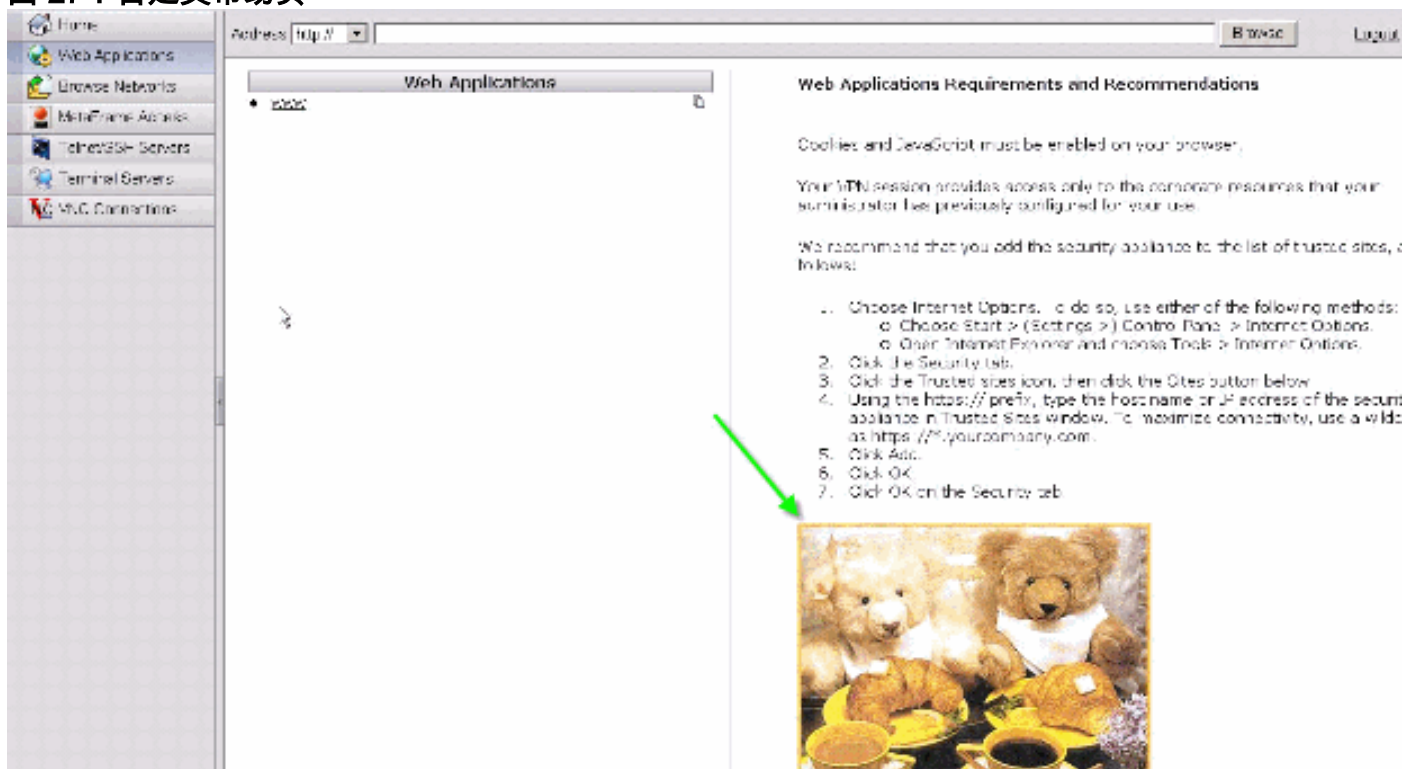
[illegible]

Home
Web Applications
Browse Networks
MetaFrame Access
Telnet/SSH Servers
Terminal Servers
VNC Connections

Address http:// Browse Logout

Web Applications
• www

Web Applications Requirements and Recommendations

Cookies and JavaScript must be enabled on your browser.

Your VPN session provides access only to the corporate resources that your administrator has previously configured for your use.

We recommend that you add the security appliance to the list of trusted sites, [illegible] follows:

1. Choose Internet Options. To do so, use either of the following methods:
o Choose Start > (Settings >) Control Panel > Internet Options.
o Open Internet Explorer and choose Tools > Internet Options.
2. Click the Security tab.
3. Click the Trusted sites icon, then click the Sites button below
4. Using the https:// prefix, type the host name or IP address of the securi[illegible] appliance in Trusted Sites window. To maximize connectivity, use a wildc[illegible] as https://*.yourcompany.com.
5. Click Add.
6. Click OK.
7. Click OK on the Security tab.